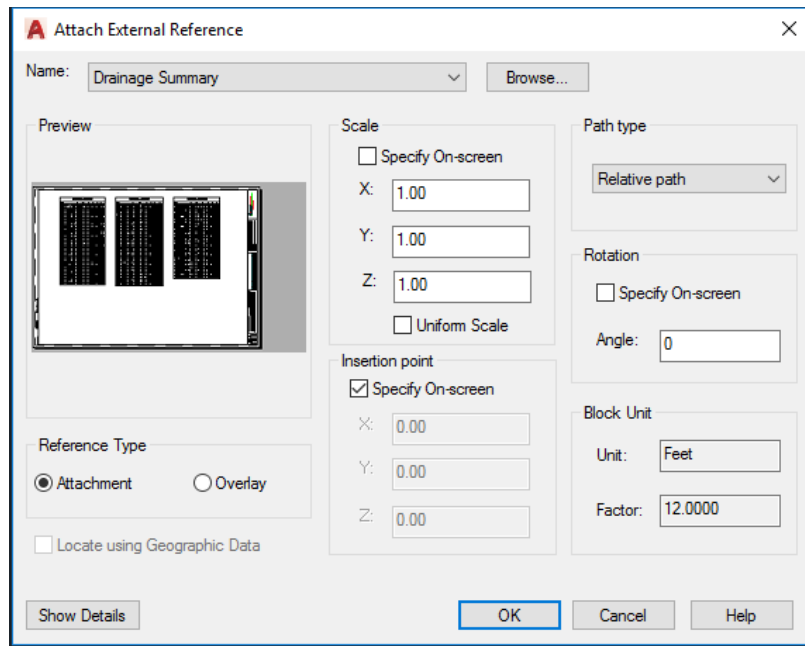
Attach External Reference

Name: Drainage Summary

Browse...

Preview

Reference Type

Attachment

Overlay

Locate using Geographic Data

Scale

Specify On-screen

X: 1.00

Y: 1.00

Z: 1.00

Uniform Scale

Insertion point

Specify On-screen

X: 0.00

Y: 0.00

Z: 0.00

Path type

Relative path

Rotation

Specify On-screen

Angle: 0

Block Unit

Unit: Feet

Factor: 12.0000

Show Details

OK

Cancel

Help